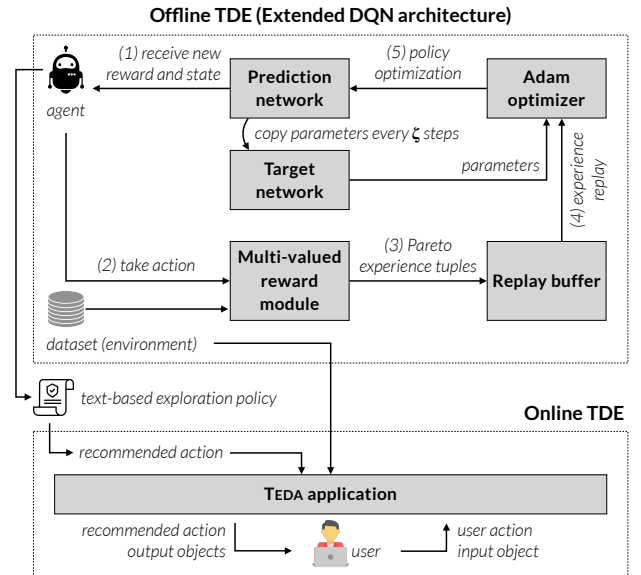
Offline TDE (Extended DQN architecture)

(1) receive new reward and state

(5) policy optimization

agent

Prediction network

Adam optimizer

copy parameters every $\zeta$ steps

Target network

parameters

(4) experience replay

(2) take action

Multi-valued reward module

(3) Pareto experience tuples

Replay buffer

dataset (environment)

text-based exploration policy

Online TDE

recommended action

TEDA application

recommended action output objects

user

user action input object